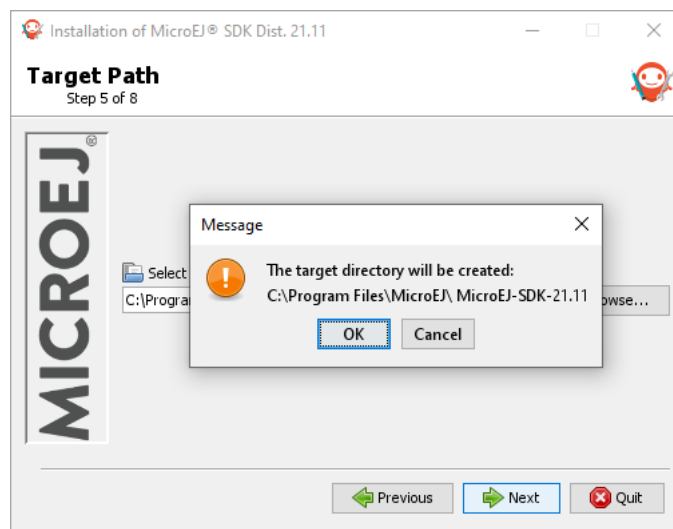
Installation of MicroEJ® SDK Dist. 21.11

Target Path
Step 5 of 8

MICROEJ®

Select
C:\Progra
owse...

Message
The target directory will be created:
C:\Program Files\MicroEJ\ MicroEJ-SDK-21.11
OK
Cancel

Previous
Next
Quit